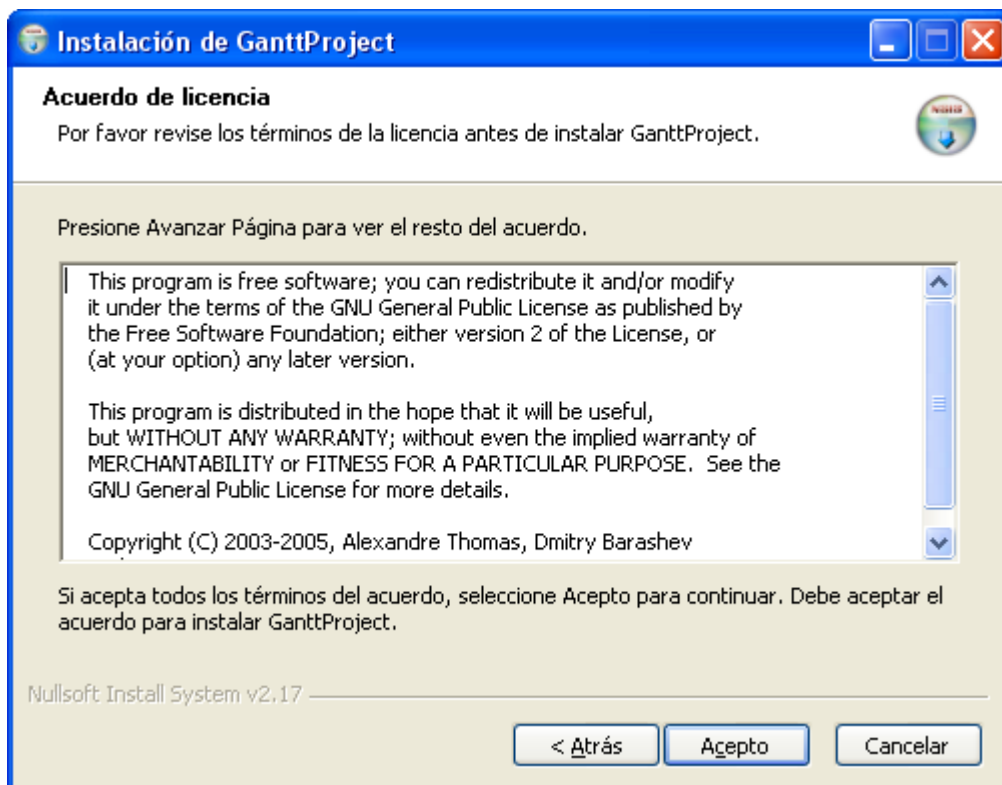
Instalación de GanttProject

Acuerdo de licencia

Por favor revise los términos de la licencia antes de instalar GanttProject.

Presione Avanzar Página para ver el resto del acuerdo.

This program is free software; you can redistribute it and/or modify it under the terms of the GNU General Public License as published by the Free Software Foundation; either version 2 of the License, or (at your option) any later version.

This program is distributed in the hope that it will be useful, but WITHOUT ANY WARRANTY; without even the implied warranty of MERCHANTABILITY or FITNESS FOR A PARTICULAR PURPOSE. See the GNU General Public License for more details.

Copyright (C) 2003-2005, Alexandre Thomas, Dmitry Barashev

Si acepta todos los términos del acuerdo, seleccione Acepto para continuar. Debe aceptar el acuerdo para instalar GanttProject.

Nullsoft Install System v2.17

< Atrás | Acepto | Cancelar